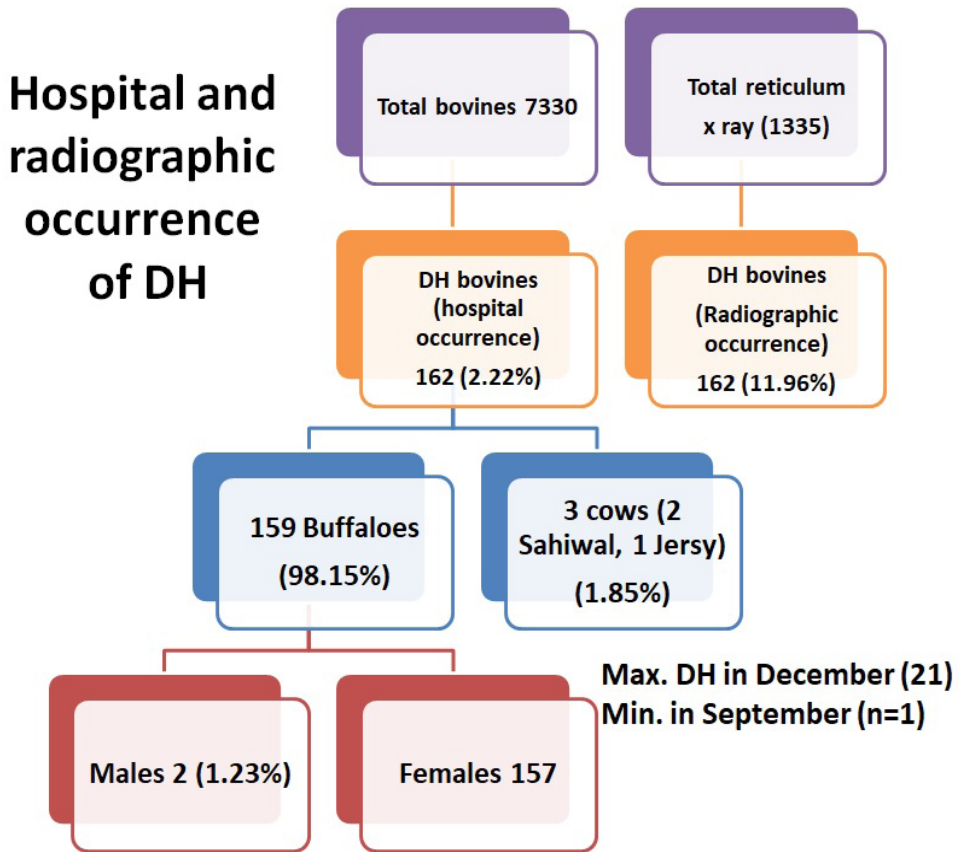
Hospital and radiographic occurrence of DH

Total bovines 7330

Total reticulum x ray (1335)

DH bovines (hospital occurrence) 162 (2.22%)

DH bovines (Radiographic occurrence) 162 (11.96%)

159 Buffaloes (98.15%)

3 cows (2 Sahiwal, 1 Jersy) (1.85%)

Max. DH in December (21)
Min. in September (n=1)

Males 2 (1.23%)

Females 157